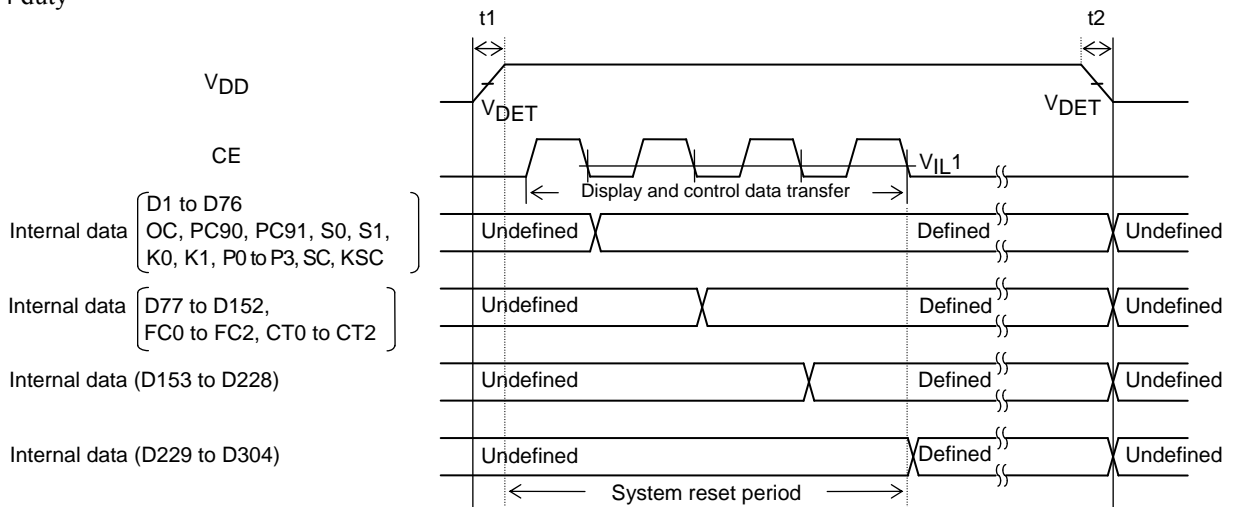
t1

t2

$V_{DD}$

$V_{DET}$

$V_{DET}$

CE

$V_{IL}1$

Display and control data transfer

Internal data D1 to D76 OC, PC90, PC91, S0, S1, K0, K1, P0 to P3, SC, KSC

Undefined

Defined

Undefined

Internal data D77 to D152, FC0 to FC2, CT0 to CT2

Undefined

Defined

Undefined

Internal data (D153 to D228)

Undefined

Defined

Undefined

Internal data (D229 to D304)

Undefined

Defined

Undefined

System reset period